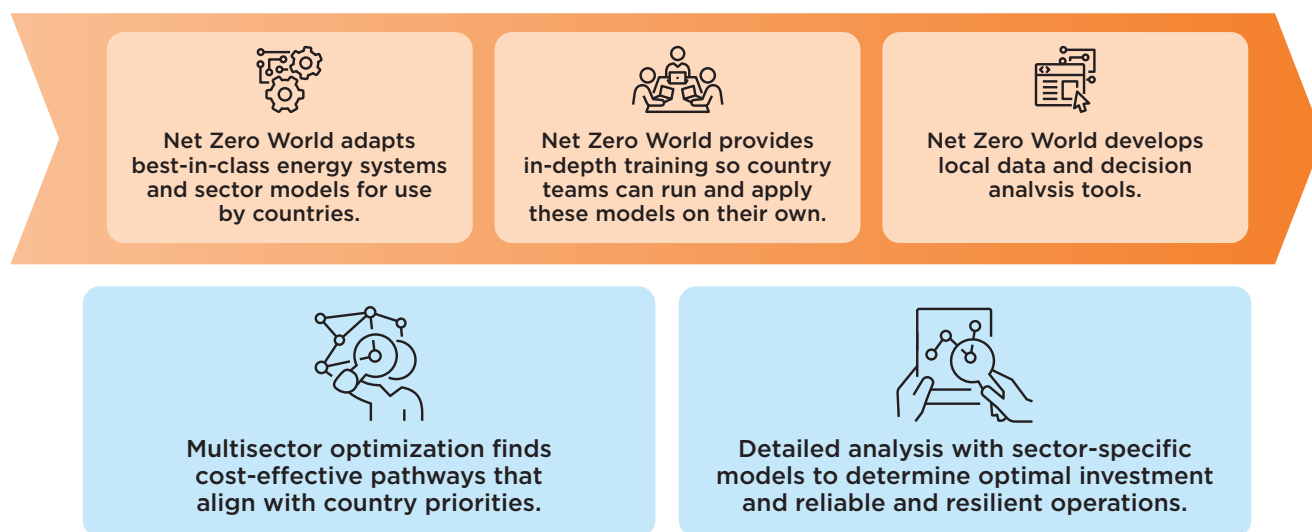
Net Zero World adapts best-in-class energy systems and sector models for use by countries.

Net Zero World provides in-depth training so country teams can run and apply these models on their own.

Net Zero World develops local data and decision analysis tools.

Multisector optimization finds cost-effective pathways that align with country priorities.

Detailed analysis with sector-specific models to determine optimal investment and reliable and resilient operations.